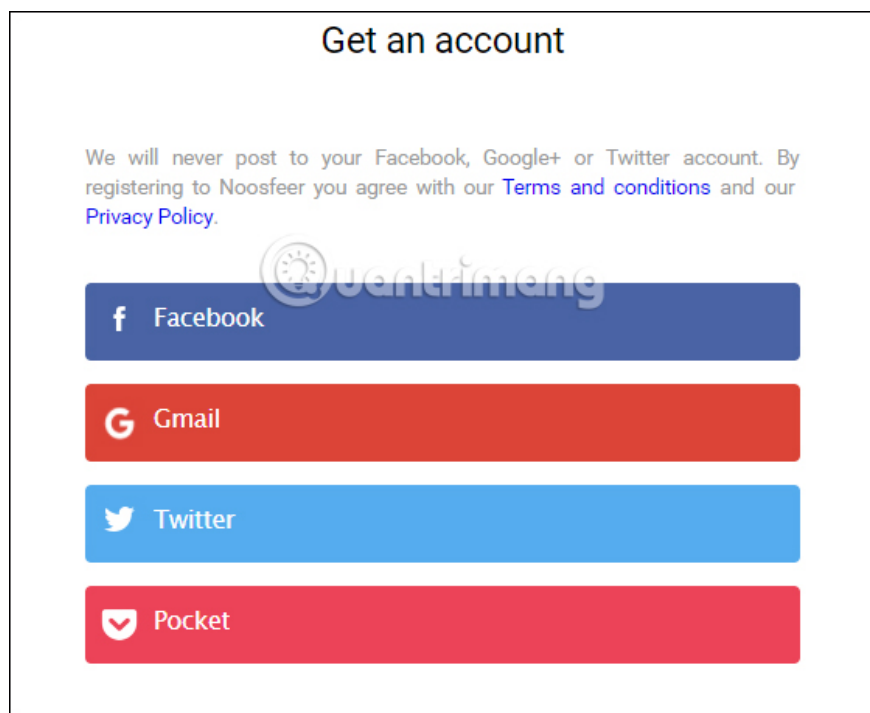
Get an account

We will never post to your Facebook, Google+ or Twitter account. By registering to Noosfeer you agree with our Terms and conditions and our Privacy Policy.

Quantrimang

Facebook

Gmail

Twitter

Pocket